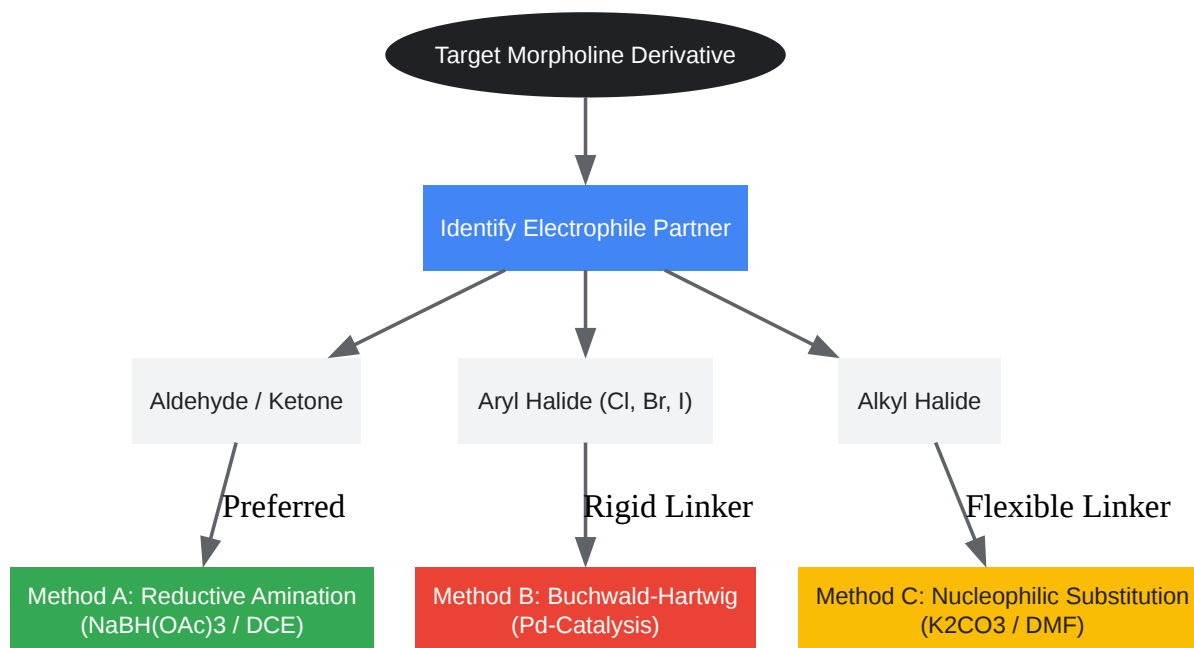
Target Morpholine Derivative

Identify Electrophile Partner

Aldehyde / Ketone

Aryl Halide (Cl, Br, I)

Alkyl Halide

Preferred

Rigid Linker

Flexible Linker

Method A: Reductive Amination (NaBH(OAc)3 / DCE)

Method B: Buchwald-Hartwig (Pd-Catalysis)

Method C: Nucleophilic Substitution (K2CO3 / DMF)